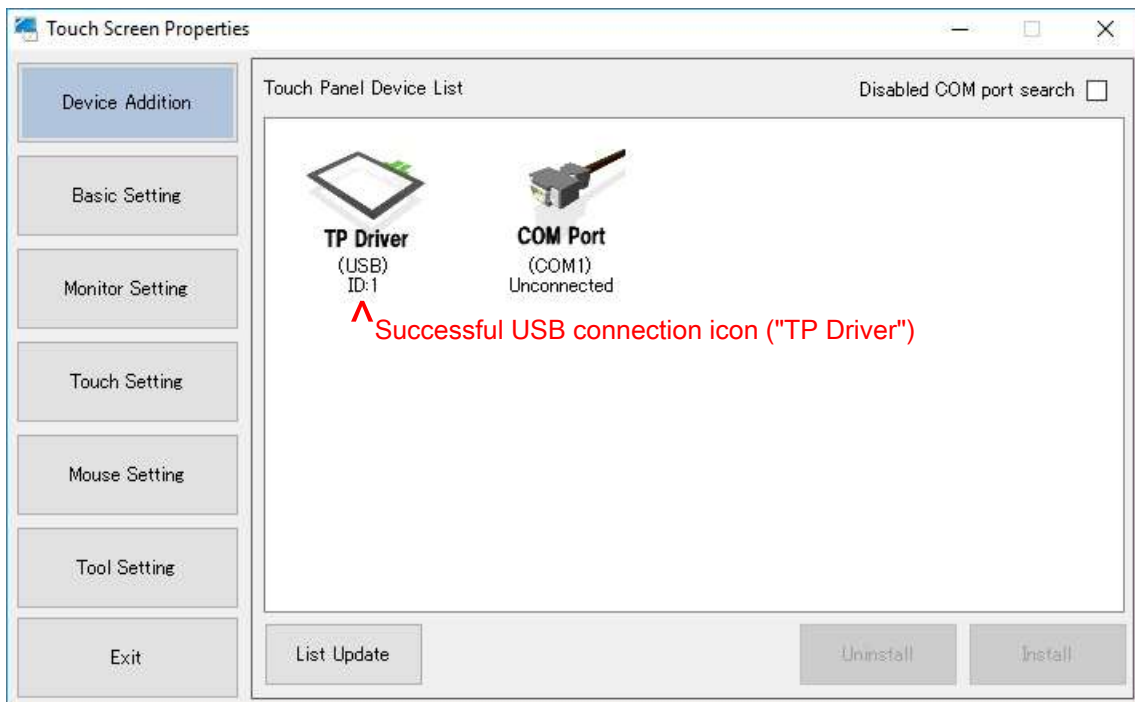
Touch Screen Properties

Device Addition

Basic Setting

Monitor Setting

Touch Setting

Mouse Setting

Tool Setting

Exit

Touch Panel Device List

Disabled COM port search

TP Driver
(USB)
ID:1

COM Port
(COM1)
Unconnected

^Successful USB connection icon ("TP Driver")

List Update

Uninstall

Install